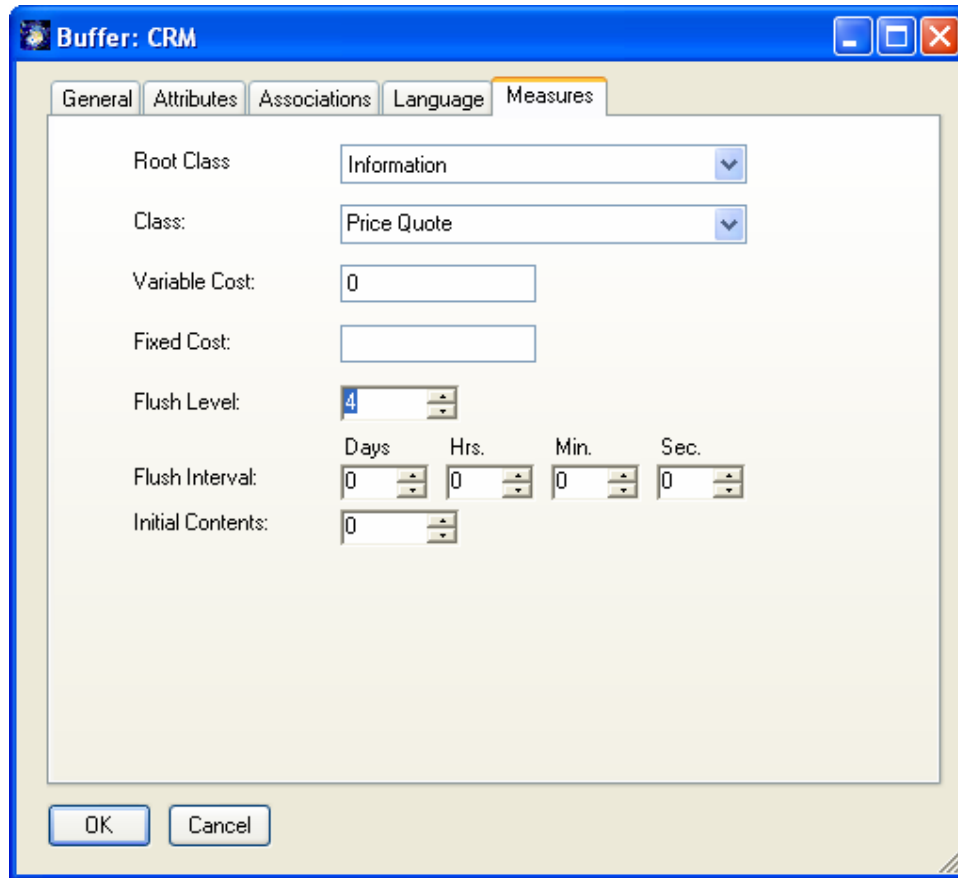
Buffer: CRM

General | Attributes | Associations | Language | Measures

Root Class Information

Class: Price Quote

Variable Cost: 0

Fixed Cost:

Flush Level: 4

Days Hrs. Min. Sec.

Flush Interval: 0 0 0 0

Initial Contents: 0

OK Cancel